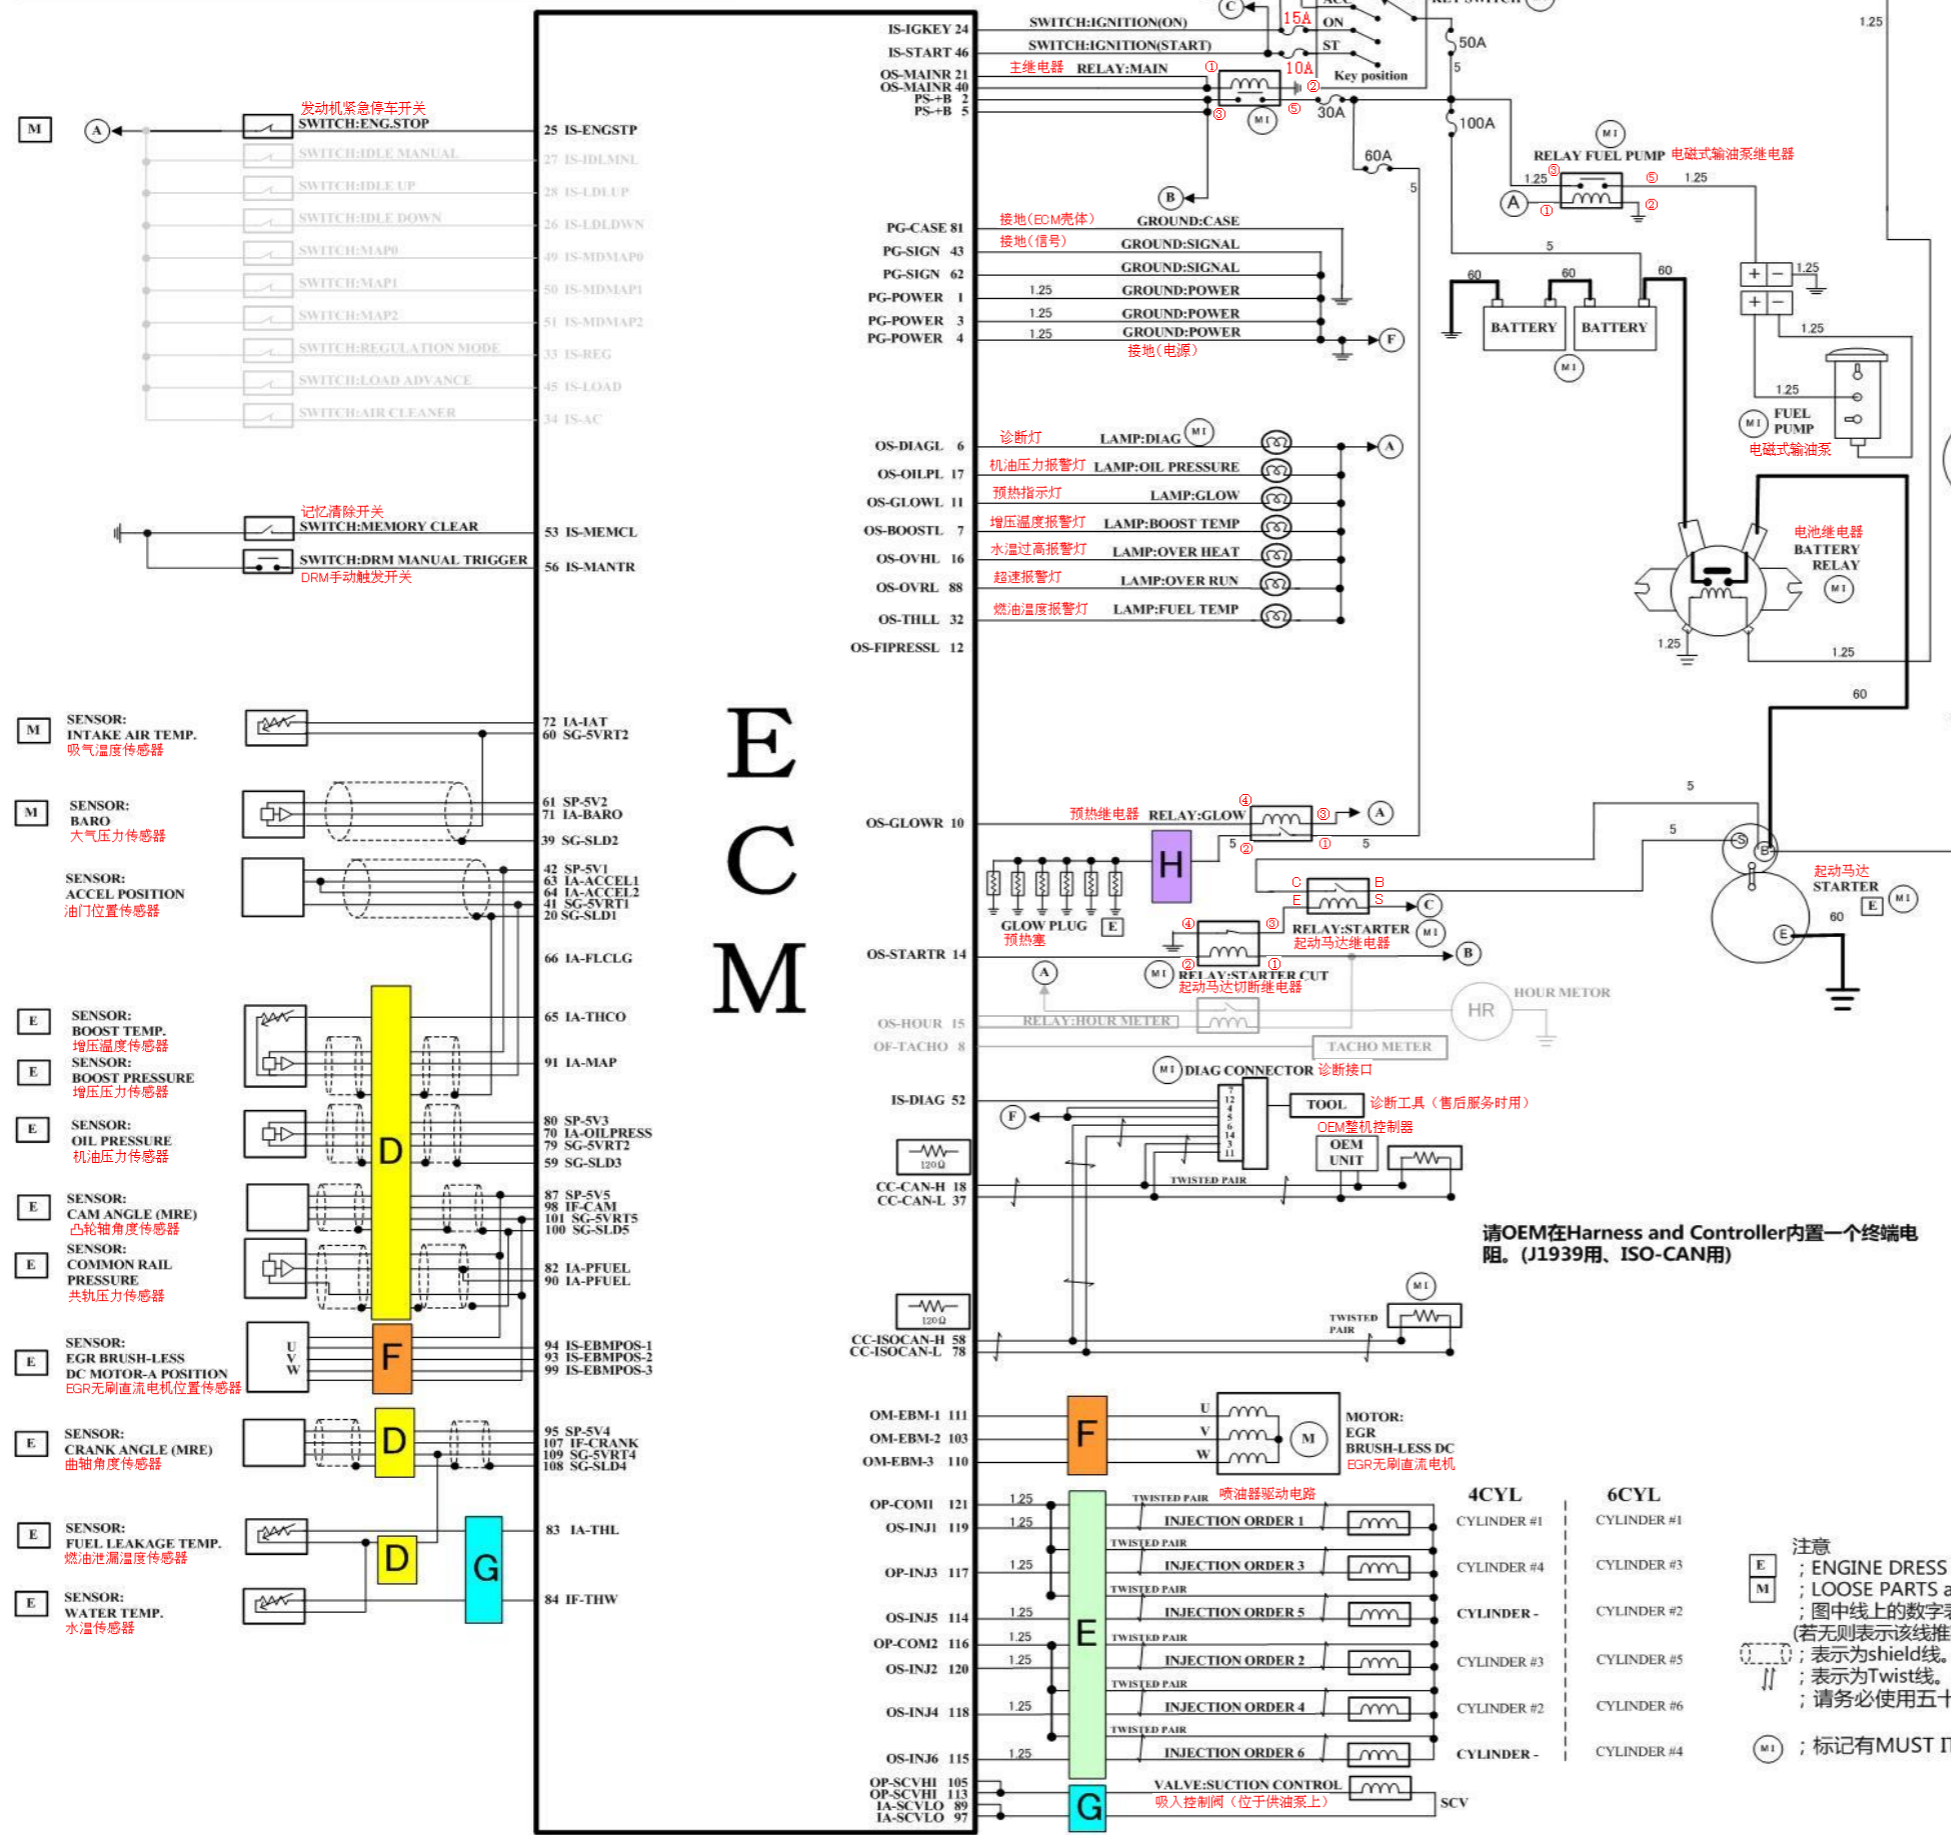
ECM

M
A
发动机紧急停车开关
SWITCH:ENG.STOP
25 IS-ENGSTP
SWITCH:IDLE MANUAL
27 IS-IDLMNL
SWITCH:IDLE UP
28 IS-LDLUP
SWITCH:IDLE DOWN
26 IS-LDLDWN
SWITCH:MAP0
49 IS-MDMAP0
SWITCH:MAP1
50 IS-MDMAP1
SWITCH:MAP2
51 IS-MDMAP2
SWITCH:REGULATION MODE
33 IS-REG
SWITCH:LOAD ADVANCE
45 IS-LOAD
SWITCH:AIR CLEANER
34 IS-AC

记忆清除开关
SWITCH:MEMORY CLEAR
53 IS-MEMCL
SWITCH:DRM MANUAL TRIGGER
DRM手动触发开关
56 IS-MANTR

M SENSOR: INTAKE AIR TEMP. 吸气温度传感器
72 IA-IAT
60 SG-5VRT2
M SENSOR: BARO 大气压力传感器
61 SP-5V2
71 IA-BARO
39 SG-SLD2
SENSOR: ACCEL POSITION 油门位置传感器
42 SP-5V1
63 IA-ACCEL1
64 IA-ACCEL2
41 SG-5VRT1
20 SG-SLD1
66 IA-FLCLG
E SENSOR: BOOST TEMP. 增压温度传感器
65 IA-THCO
E SENSOR: BOOST PRESSURE 增压压力传感器
91 IA-MAP
E SENSOR: OIL PRESSURE 机油压力传感器
80 SP-5V3
70 IA-OILPRESS
79 SG-5VRT2
59 SG-SLD3
E SENSOR: CAM ANGLE (MRE) 凸轮轴角度传感器
87 SP-5V5
98 IF-CAM
101 SG-5VRT5
100 SG-SLD5
E SENSOR: COMMON RAIL PRESSURE 共轨压力传感器
82 IA-PFUEL
90 IA-PFUEL
D
E SENSOR: EGR BRUSH-LESS DC MOTOR-A POSITION EGR无刷直流电机位置传感器
U V W
F
94 IS-EBMPOS-1
93 IS-EBMPOS-2
99 IS-EBMPOS-3
E SENSOR: CRANK ANGLE (MRE) 曲轴角度传感器
D
95 SP-5V4
107 IF-CRANK
109 SG-5VRT4
108 SG-SLD4
E SENSOR: FUEL LEAKAGE TEMP. 燃油泄漏温度传感器
D
G
83 IA-THL
E SENSOR: WATER TEMP. 水温传感器
84 IF-THW

IS-IGKEY 24
IS-START 46
OS-MAINR 21
OS-MAINR 40
PS-+B 2
PS-+B 5
SWITCH:IGNITION(ON)
SWITCH:IGNITION(START)
主继电器 RELAY:MAIN
C
15A
ON
ST
ACC
KEY SWITCH
10A
Key position
50A
5
① ② ③ ⑤
M I
30A
100A
60A
B
5
RELAY FUEL PUMP 电磁式输油泵继电器
M I
1.25
A
③ ⑤ ① ②
1.25
PG-CASE 81
PG-SIGN 43
PG-SIGN 62
PG-POWER 1
PG-POWER 3
PG-POWER 4
接地(ECM壳体) GROUND:CASE
接地(信号) GROUND:SIGNAL
GROUND:SIGNAL
1.25 GROUND:POWER
1.25 GROUND:POWER
1.25 GROUND:POWER
接地(电源)
F
5
60
60
60
BATTERY
BATTERY
M I
+ − 1.25
+ − 1.25
1.25
FUEL PUMP
M I
电磁式输油泵
OS-DIAGL 6
OS-OILPL 17
OS-GLOWL 11
OS-BOOSTL 7
OS-OVHL 16
OS-OVRL 88
OS-THLL 32
OS-FIPRESSL 12
诊断灯 LAMP:DIAG M I
机油压力报警灯 LAMP:OIL PRESSURE
预热指示灯 LAMP:GLOW
增压温度报警灯 LAMP:BOOST TEMP
水温过高报警灯 LAMP:OVER HEAT
超速报警灯 LAMP:OVER RUN
燃油温度报警灯 LAMP:FUEL TEMP
A
电池继电器
BATTERY RELAY
M I
1.25
1.25
1.25
60
OS-GLOWR 10
预热继电器 RELAY:GLOW
④ ③ ② ①
A
5
5
H
GLOW PLUG 预热塞
E
C B
E S
C
④ ③
RELAY:STARTER 起动马达继电器
M I
② ①
OS-STARTR 14
RELAY:STARTER CUT 起动马达切断继电器
M I
B
A
5
5
S B
起动马达 STARTER
M I
E
60
E
OS-HOUR 15
OF-TACHO 8
RELAY:HOUR METER
HR
HOUR METOR
TACHO METER
M I DIAG CONNECTOR 诊断接口
IS-DIAG 52
F
TOOL 诊断工具（售后服务时用）
OEM整机控制器
OEM UNIT
120Ω
CC-CAN-H 18
CC-CAN-L 37
TWISTED PAIR
请OEM在Harness and Controller内置一个终端电阻。(J1939用、ISO-CAN用)
M I
TWISTED PAIR
120Ω
CC-ISOCAN-H 58
CC-ISOCAN-L 78
OM-EBM-1 111
OM-EBM-2 103
OM-EBM-3 110
F
U V W
M
MOTOR: EGR BRUSH-LESS DC
EGR无刷直流电机
OP-COM1 121
OS-INJ1 119
OP-INJ3 117
OS-INJ5 114
OP-COM2 116
OS-INJ2 120
OS-INJ4 118
OS-INJ6 115
1.25
TWISTED PAIR 喷油器驱动电路
INJECTION ORDER 1
TWISTED PAIR
INJECTION ORDER 3
TWISTED PAIR
INJECTION ORDER 5
TWISTED PAIR
INJECTION ORDER 2
TWISTED PAIR
INJECTION ORDER 4
TWISTED PAIR
INJECTION ORDER 6
E
4CYL
CYLINDER #1
CYLINDER #4
CYLINDER -
CYLINDER #3
CYLINDER #2
CYLINDER -
6CYL
CYLINDER #1
CYLINDER #3
CYLINDER #2
CYLINDER #5
CYLINDER #6
CYLINDER #4
OP-SCVHI 105
OP-SCVHI 113
IA-SCVLO 89
IA-SCVLO 97
G
VALVE:SUCTION CONTROL
吸入控制阀（位于供油泵上）
SCV
注意
E ; ENGINE DRESS
M ; LOOSE PARTS a
; 图中线上的数字表
(若无则表示该线推
; 表示为shield线。
; 表示为Twist线。
; 请务必使用五十
M I ; 标记有MUST I